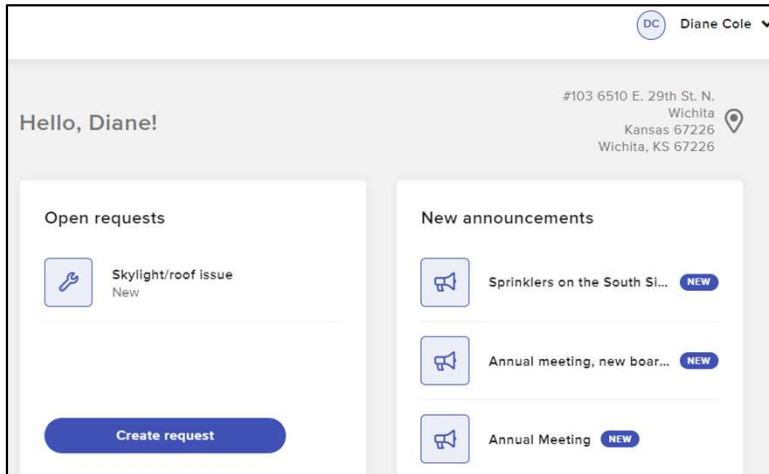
DC Diane Cole

Hello, Diane!

#103 6510 E. 29th St. N.
Wichita
Kansas 67226
Wichita, KS 67226

Open requests

Skylight/roof issue
New

Create request

New announcements

Sprinklers on the South Si... NEW

Annual meeting, new boar... NEW

Annual Meeting NEW